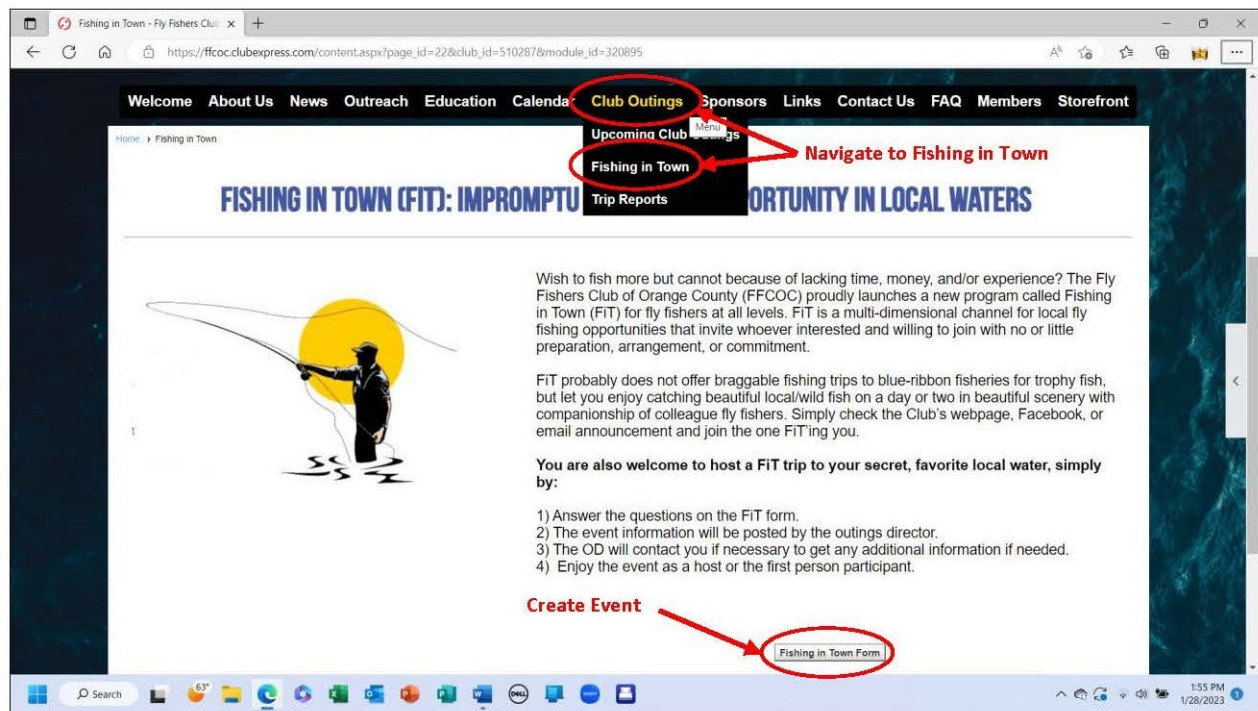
Fishing in Town - Fly Fishers Club ×  +

https://ffcoc.clubexpress.com/content.aspx?page_id=22&club_id=510287&module_id=320895

Welcome About Us News Outreach Education Calenda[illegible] Club Outings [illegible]Sponsors Links Contact Us FAQ Members Storefront

Home › Fishing in Town

Upcoming Club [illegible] Menu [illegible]
Fishing in Town
Trip Reports

Navigate to Fishing in Town

FISHING IN TOWN (FIT): IMPROMPTU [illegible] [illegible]ORTUNITY IN LOCAL WATERS

Wish to fish more but cannot because of lacking time, money, and/or experience? The Fly Fishers Club of Orange County (FFCOC) proudly launches a new program called Fishing in Town (FiT) for fly fishers at all levels. FiT is a multi-dimensional channel for local fly fishing opportunities that invite whoever interested and willing to join with no or little preparation, arrangement, or commitment.

FiT probably does not offer braggable fishing trips to blue-ribbon fisheries for trophy fish, but let you enjoy catching beautiful local/wild fish on a day or two in beautiful scenery with companionship of colleague fly fishers. Simply check the Club's webpage, Facebook, or email announcement and join the one FiT'ing you.

**You are also welcome to host a FiT trip to your secret, favorite local water, simply by:**

1) Answer the questions on the FiT form.
2) The event information will be posted by the outings director.
3) The OD will contact you if necessary to get any additional information if needed.
4) Enjoy the event as a host or the first person participant.

Create Event

Fishing in Town Form

Search

63°

1:55 PM
1/28/2023